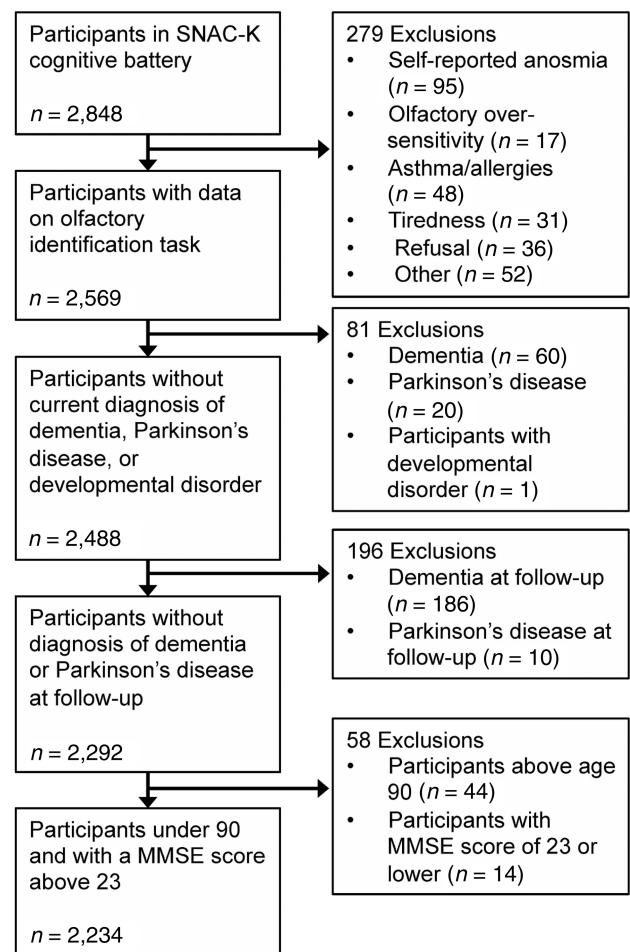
Participants in SNAC-K cognitive battery

$n$ = 2,848

279 Exclusions
- Self-reported anosmia ($n$ = 95)
- Olfactory over-sensitivity ($n$ = 17)
- Asthma/allergies ($n$ = 48)
- Tiredness ($n$ = 31)
- Refusal ($n$ = 36)
- Other ($n$ = 52)

Participants with data on olfactory identification task

$n$ = 2,569

81 Exclusions
- Dementia ($n$ = 60)
- Parkinson's disease ($n$ = 20)
- Participants with developmental disorder ($n$ = 1)

Participants without current diagnosis of dementia, Parkinson's disease, or developmental disorder

$n$ = 2,488

196 Exclusions
- Dementia at follow-up ($n$ = 186)
- Parkinson's disease at follow-up ($n$ = 10)

Participants without diagnosis of dementia or Parkinson's disease at follow-up

$n$ = 2,292

58 Exclusions
- Participants above age 90 ($n$ = 44)
- Participants with MMSE score of 23 or lower ($n$ = 14)

Participants under 90 and with a MMSE score above 23

$n$ = 2,234